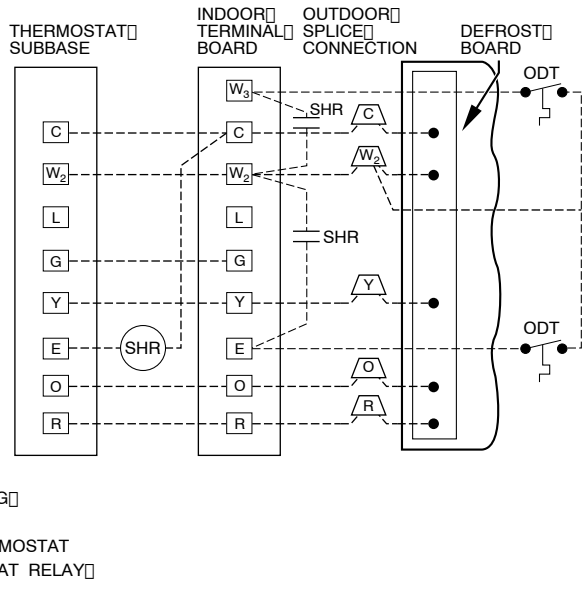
THERMOSTAT SUBBASE

INDOOR TERMINAL BOARD

OUTDOOR SPLICE CONNECTION

DEFROST BOARD

ODT

$W_3$

SHR

C

C

C

$W_2$

$W_2$

$W_2$

L

L

SHR

G

G

Y

Y

Y

ODT

E

SHR

E

O

O

O

R

R

R

G

MOSTAT

AT RELAY